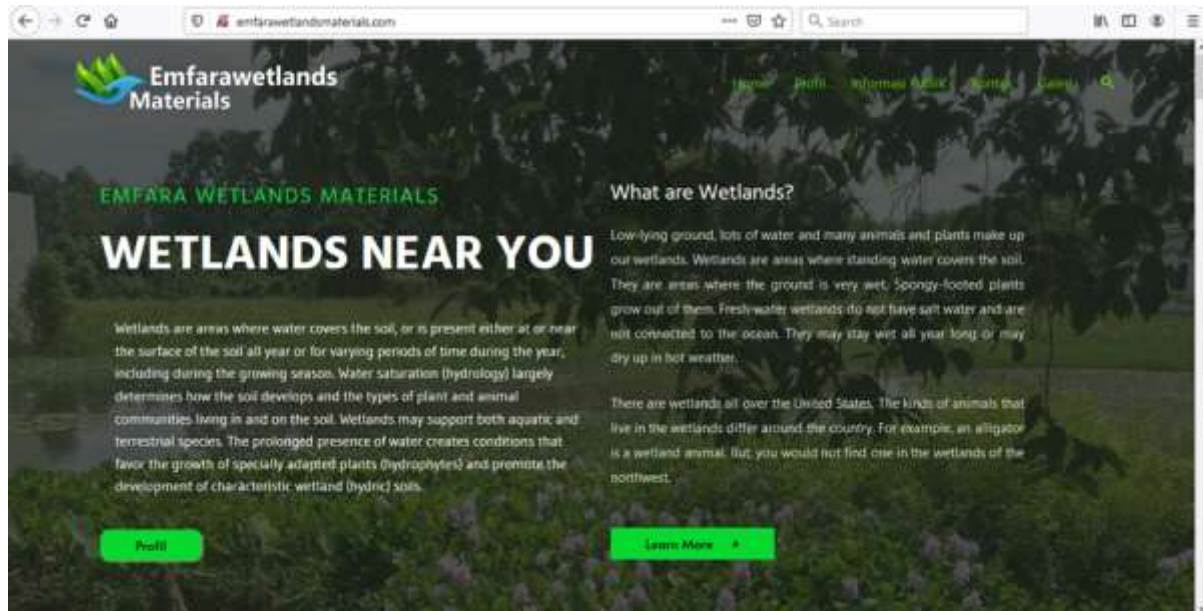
emfarawetlandsmaterials.com

Search

Emfarawetlands Materials

Home Profil Informasi Publik Kontak Galeri

EMFARA WETLANDS MATERIALS

WETLANDS NEAR YOU

Wetlands are areas where water covers the soil, or is present either at or near the surface of the soil all year or for varying periods of time during the year, including during the growing season. Water saturation (hydrology) largely determines how the soil develops and the types of plant and animal communities living in and on the soil. Wetlands may support both aquatic and terrestrial species. The prolonged presence of water creates conditions that favor the growth of specially adapted plants (hydrophytes) and promote the development of characteristic wetland (hydric) soils.

Profil

What are Wetlands?

Low-lying ground, lots of water and many animals and plants make up our wetlands. Wetlands are areas where standing water covers the soil. They are areas where the ground is very wet. Spongy-footed plants grow out of them. Fresh-water wetlands do not have salt water and are not connected to the ocean. They may stay wet all year long or may dry up in hot weather.

There are wetlands all over the United States. The kinds of animals that live in the wetlands differ around the country. For example, an alligator is a wetland animal. But, you would not find one in the wetlands of the northwest.

Learn More